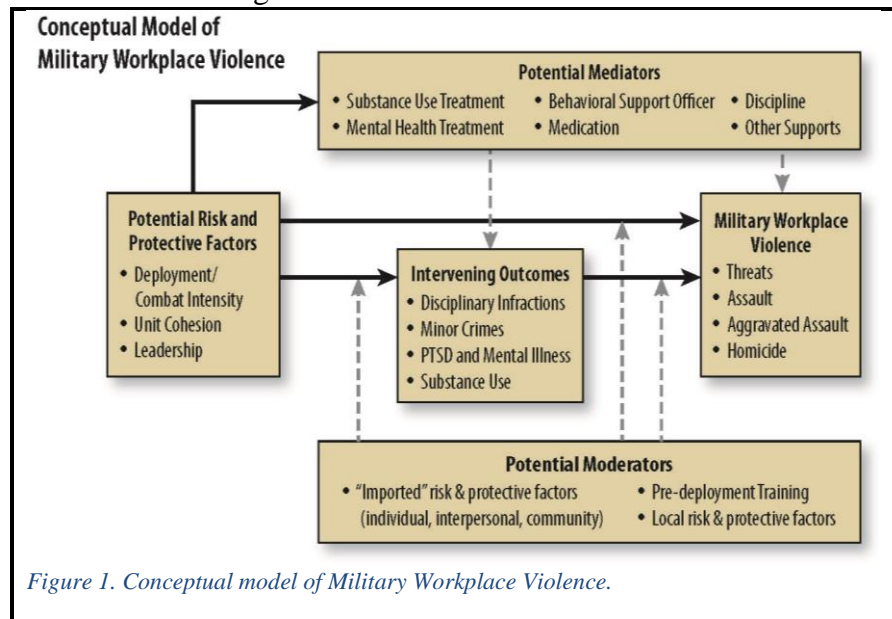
Conceptual Model of Military Workplace Violence

Potential Mediators
• Substance Use Treatment
• Mental Health Treatment
• Behavioral Support Officer
• Medication
• Discipline
• Other Supports

Potential Risk and Protective Factors
• Deployment/ Combat Intensity
• Unit Cohesion
• Leadership

Intervening Outcomes
• Disciplinary Infractions
• Minor Crimes
• PTSD and Mental Illness
• Substance Use

Military Workplace Violence
• Threats
• Assault
• Aggravated Assault
• Homicide

Potential Moderators
• "Imported" risk & protective factors (individual, interpersonal, community)
• Pre-deployment Training
• Local risk & protective factors

Figure 1. Conceptual model of Military Workplace Violence.